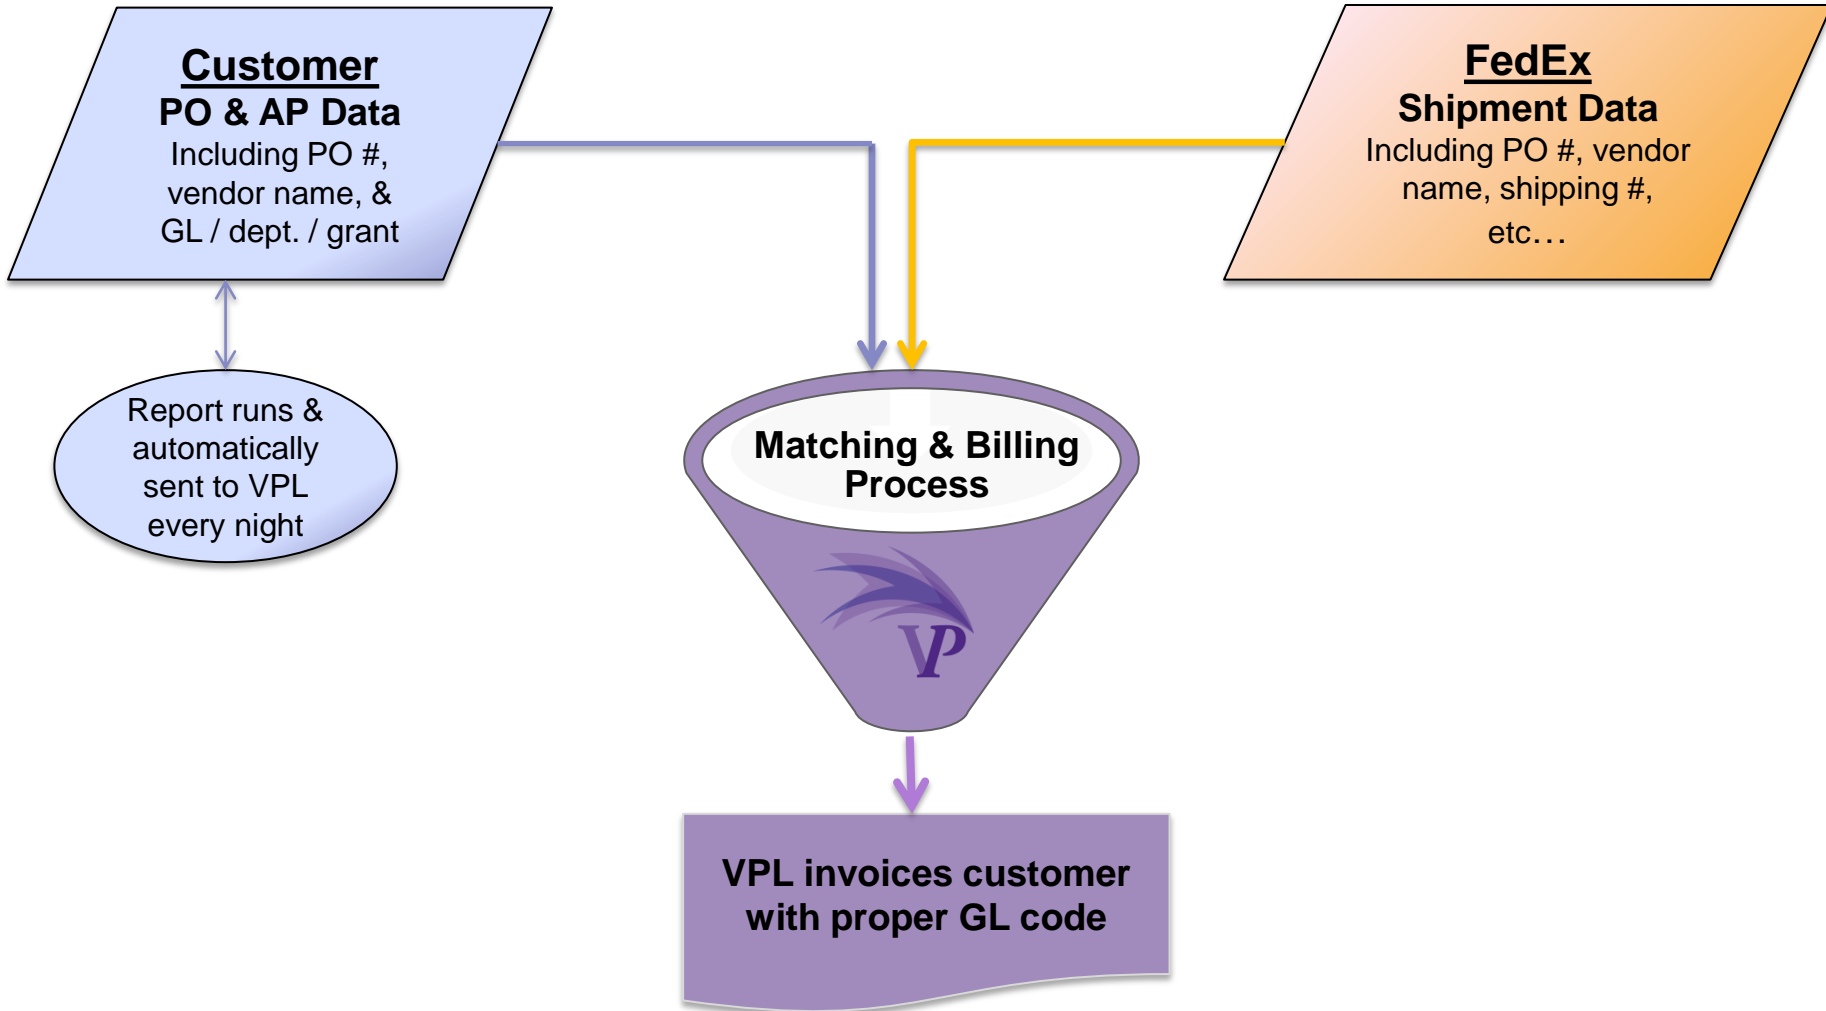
Customer
PO & AP Data
Including PO #, vendor name, & GL / dept. / grant

FedEx
Shipment Data
Including PO #, vendor name, shipping #, etc…

Report runs & automatically sent to VPL every night

Matching & Billing Process

VP

VPL invoices customer with proper GL code